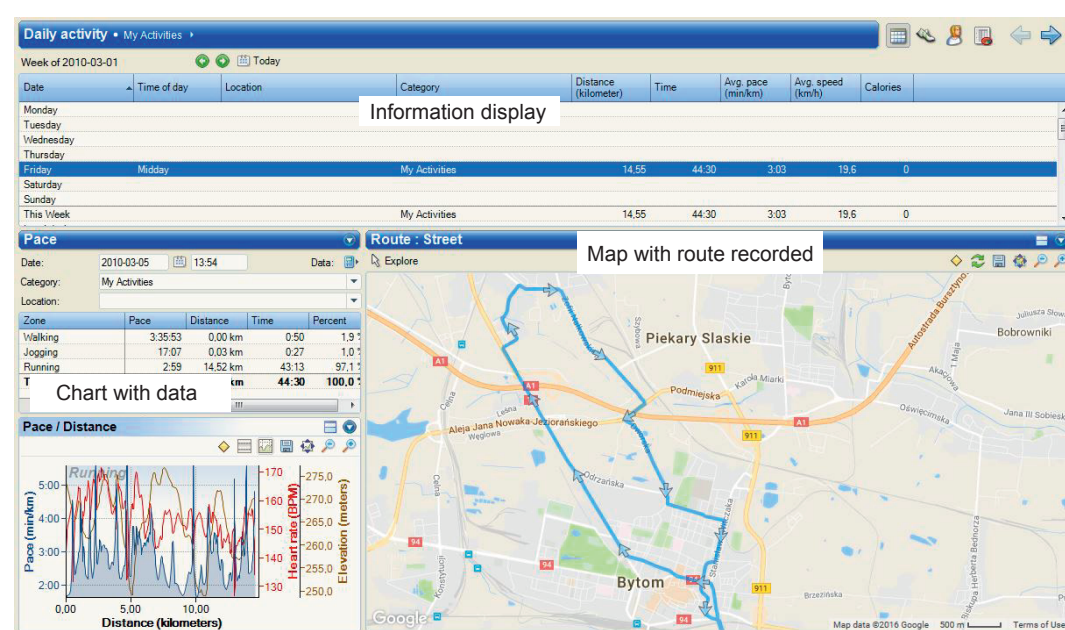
Daily activity • My Activities ›

Week of 2010-03-01 Today

| Date | Time of day | Location | Category | Distance (kilometer) | Time | Avg. pace (min/km) | Avg. speed (km/h) | Calories |
|---|---|---|---|---|---|---|---|---|
| Monday | | | | | | | | |
| Tuesday | | | | | | | | |
| Wednesday | | | | | | | | |
| Thursday | | | | | | | | |
| Friday | Midday | | My Activities | 14,55 | 44:30 | 3:03 | 19,6 | 0 |
| Saturday | | | | | | | | |
| Sunday | | | | | | | | |
| This Week | | | My Activities | 14,55 | 44:30 | 3:03 | 19,6 | 0 |

Information display

Pace

Date: 2010-03-05 13:54 Data:

Category: My Activities

Location:

| Zone | Pace | Distance | Time | Percent |
|---|---|---|---|---|
| Walking | 3:35:53 | 0,00 km | 0:50 | 1,9 |
| Jogging | 17:07 | 0,03 km | 0:27 | 1,0 |
| Running | 2:59 | 14,52 km | 43:13 | 97,1 |
| T | | km | 44:30 | 100,0 |

Chart with data

Pace / Distance

Running

Pace (min/km) 5:00 4:00 3:00 2:00

Heart rate (BPM) 170 160 150 140 130

Elevation (meters) 275,0 270,0 265,0 260,0 255,0 250,0

0,00 5,00 10,00

Distance (kilometers)

Route : Street

Explore

Map with route recorded

Piekary Slaskie

Bobrowniki

Podmiejska

Aleja Jana Nowaka-Jeziorańskiego

Węglowa

Odrzańska

Bytom

Autostrada Bursztynowa

Oświęcimska

Jana III Sobiesk

Akacjowa

Karola Miarki

Brzezińska

A1

911

94

Google

Map data ©2016 Google 500 m Terms of Use